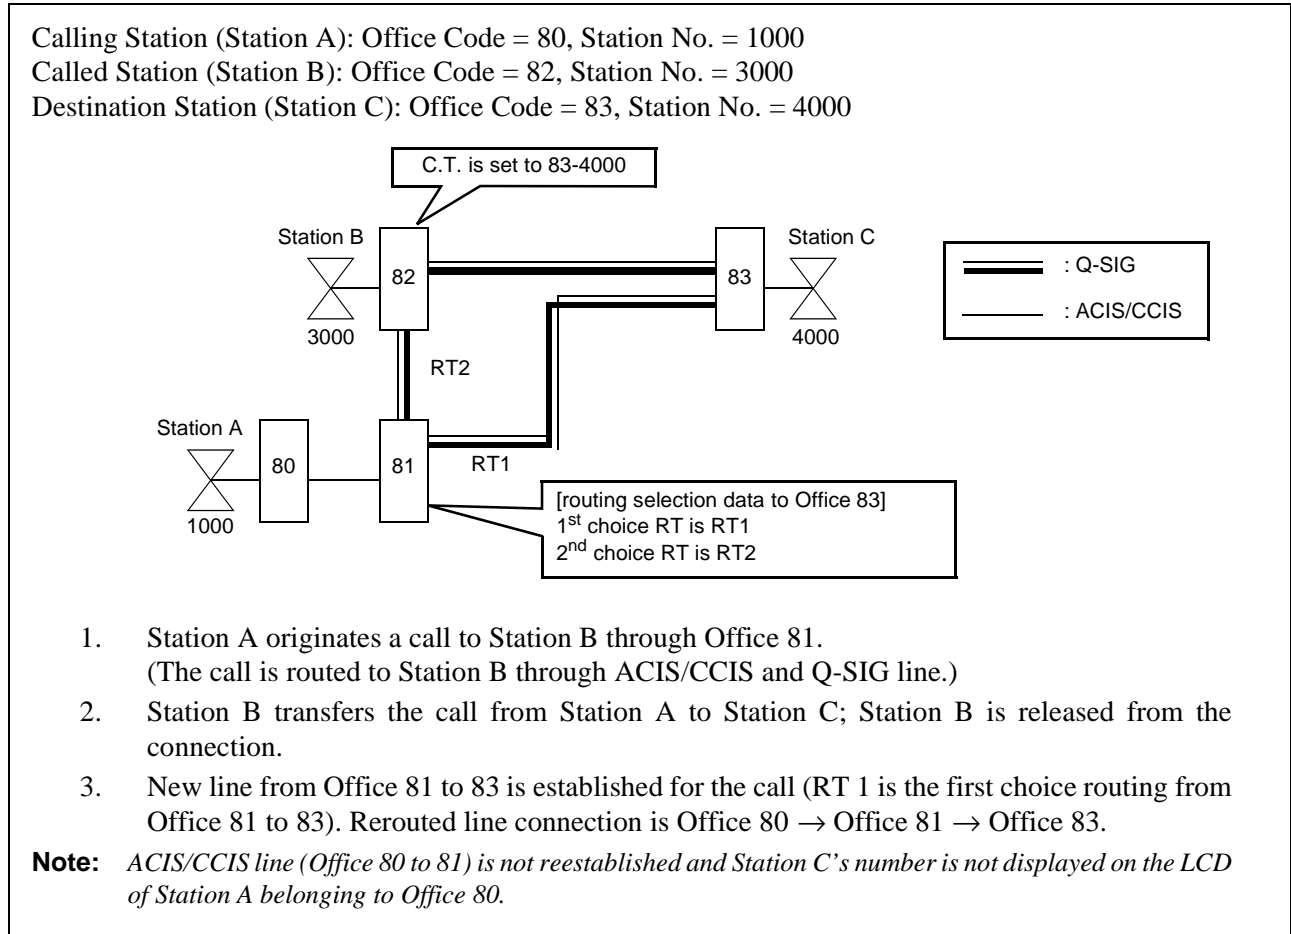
Calling Station (Station A): Office Code = 80, Station No. = 1000
Called Station (Station B): Office Code = 82, Station No. = 3000
Destination Station (Station C): Office Code = 83, Station No. = 4000

C.T. is set to 83-4000

Station B
82
3000
Station C
83
4000
: Q-SIG
: ACIS/CCIS
RT2
Station A
80
1000
81
RT1
[routing selection data to Office 83]
1$^{st}$ choice RT is RT1
2$^{nd}$ choice RT is RT2

1. Station A originates a call to Station B through Office 81. (The call is routed to Station B through ACIS/CCIS and Q-SIG line.)

2. Station B transfers the call from Station A to Station C; Station B is released from the connection.

3. New line from Office 81 to 83 is established for the call (RT 1 is the first choice routing from Office 81 to 83). Rerouted line connection is Office 80 $\rightarrow$ Office 81 $\rightarrow$ Office 83.

Note: ACIS/CCIS line (Office 80 to 81) is not reestablished and Station C's number is not displayed on the LCD of Station A belonging to Office 80.